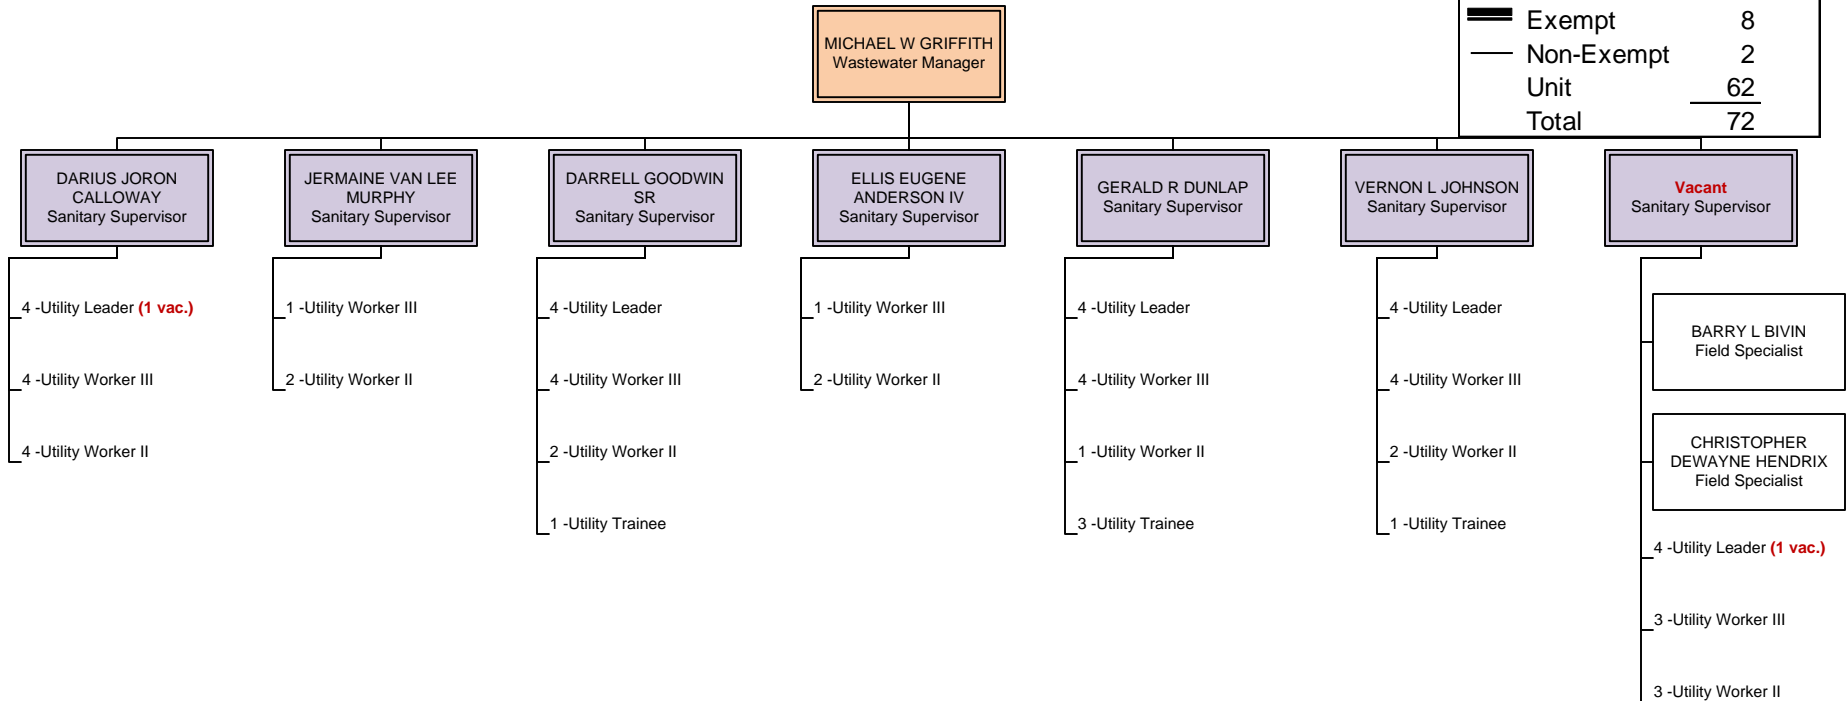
MICHAEL W GRIFFITH
Wastewater Manager

| | |
|---|---|
| Exempt | 8 |
| Non-Exempt | 2 |
| Unit | 62 |
| Total | 72 |

DARIUS JORON CALLOWAY
Sanitary Supervisor

4 -Utility Leader (1 vac.)
4 -Utility Worker III
4 -Utility Worker II

JERMAINE VAN LEE MURPHY
Sanitary Supervisor

1 -Utility Worker III
2 -Utility Worker II

DARRELL GOODWIN SR
Sanitary Supervisor

4 -Utility Leader
4 -Utility Worker III
2 -Utility Worker II
1 -Utility Trainee

ELLIS EUGENE ANDERSON IV
Sanitary Supervisor

1 -Utility Worker III
2 -Utility Worker II

GERALD R DUNLAP
Sanitary Supervisor

4 -Utility Leader
4 -Utility Worker III
1 -Utility Worker II
3 -Utility Trainee

VERNON L JOHNSON
Sanitary Supervisor

4 -Utility Leader
4 -Utility Worker III
2 -Utility Worker II
1 -Utility Trainee

Vacant
Sanitary Supervisor

BARRY L BIVIN
Field Specialist

CHRISTOPHER DEWAYNE HENDRIX
Field Specialist

4 -Utility Leader (1 vac.)
3 -Utility Worker III
3 -Utility Worker II